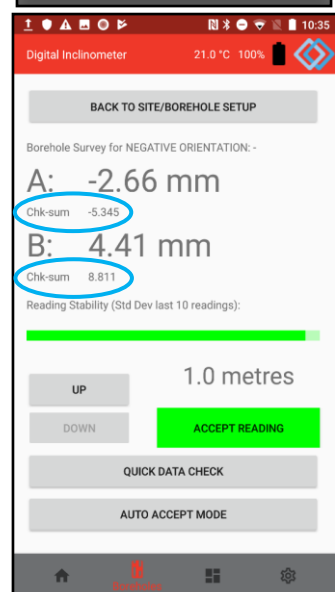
10:35

Digital Inclinometer 21.0 °C 100%

BACK TO SITE/BOREHOLE SETUP

Borehole Survey for NEGATIVE ORIENTATION: -

A: -2.66 mm

Chk-sum -5.345

B: 4.41 mm

Chk-sum 8.811

Reading Stability (Std Dev last 10 readings):

UP

1.0 metres

DOWN

ACCEPT READING

QUICK DATA CHECK

AUTO ACCEPT MODE

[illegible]